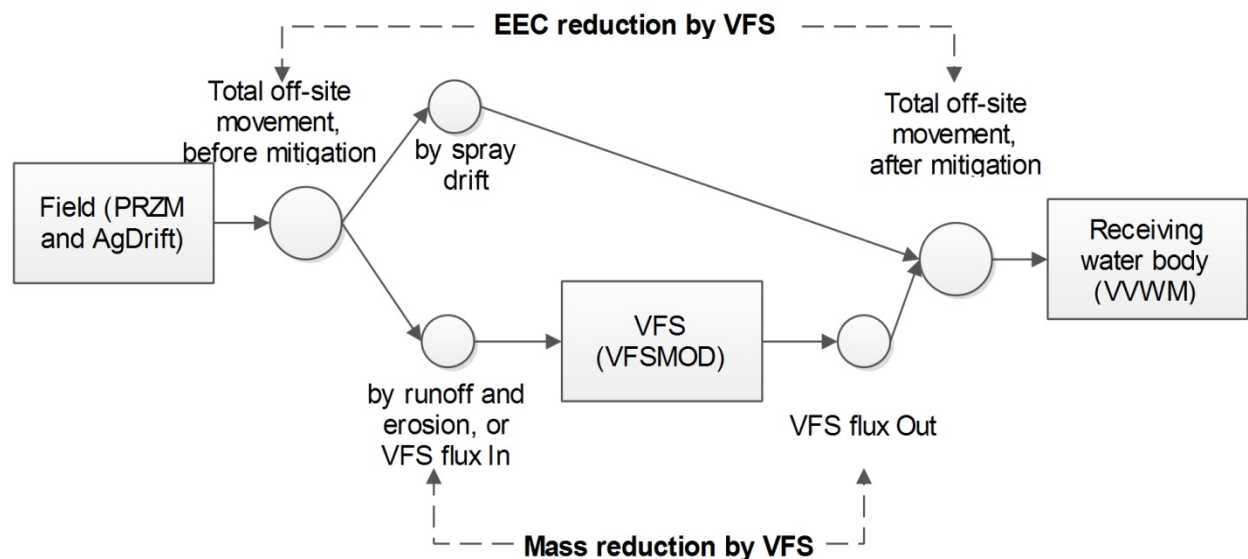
EEC reduction by VFS

Total off-site movement, before mitigation

by spray drift

Total off-site movement, after mitigation

Field (PRZM and AgDrift)

Receiving water body (VVWM)

VFS (VFSMOD)

by runoff and erosion, or VFS flux In

VFS flux Out

Mass reduction by VFS